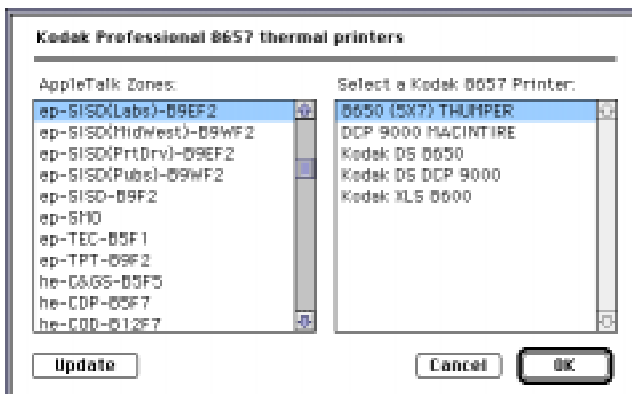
Kodak Professional 8657 thermal printers

AppleTalk Zones:

ep-SISD(Labs)-B9EF2
ep-SISD(MidWest)-B9WF2
ep-SISD(PrtDrv)-B9EF2
ep-SISD(Pubs)-B9WF2
ep-SISD-B9F2
ep-SMO
ep-TEC-B5F1
ep-TPT-B9F2
he-C&GS-B5F5
he-CDP-B5F7
he-CDD-B12F7

Select a Kodak 8657 Printer:

8650 (5X7) THUMPER
DCP 9000 MACINTIRE
Kodak DS 8650
Kodak DS DCP 9000
Kodak XLS 8600

Update

Cancel

OK